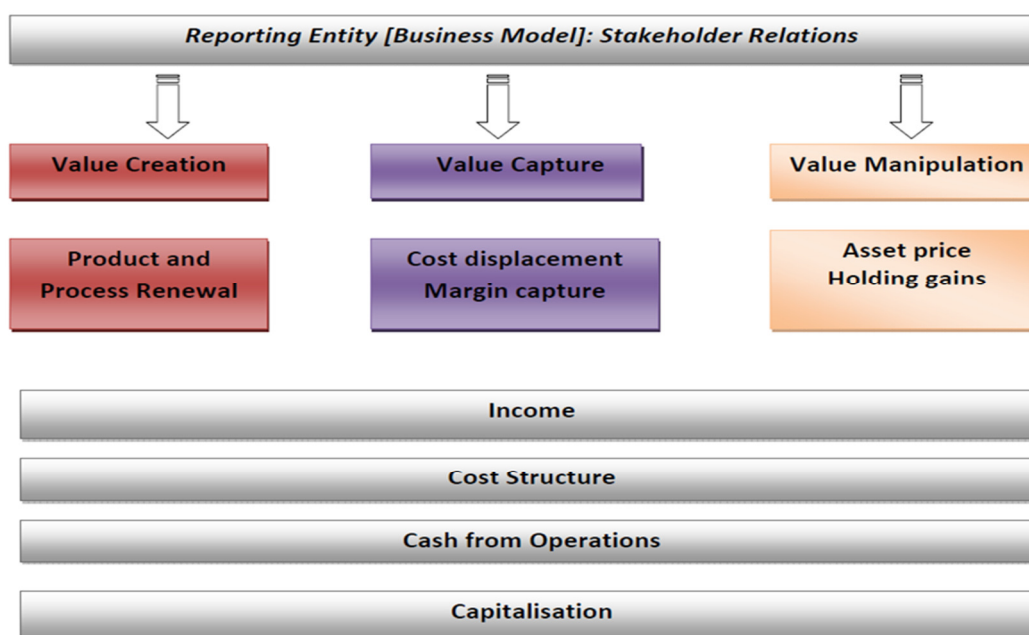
Reporting Entity [Business Model]: Stakeholder Relations

Value Creation

Value Capture

Value Manipulation

Product and Process Renewal

Cost displacement Margin capture

Asset price Holding gains

Income

Cost Structure

Cash from Operations

Capitalisation